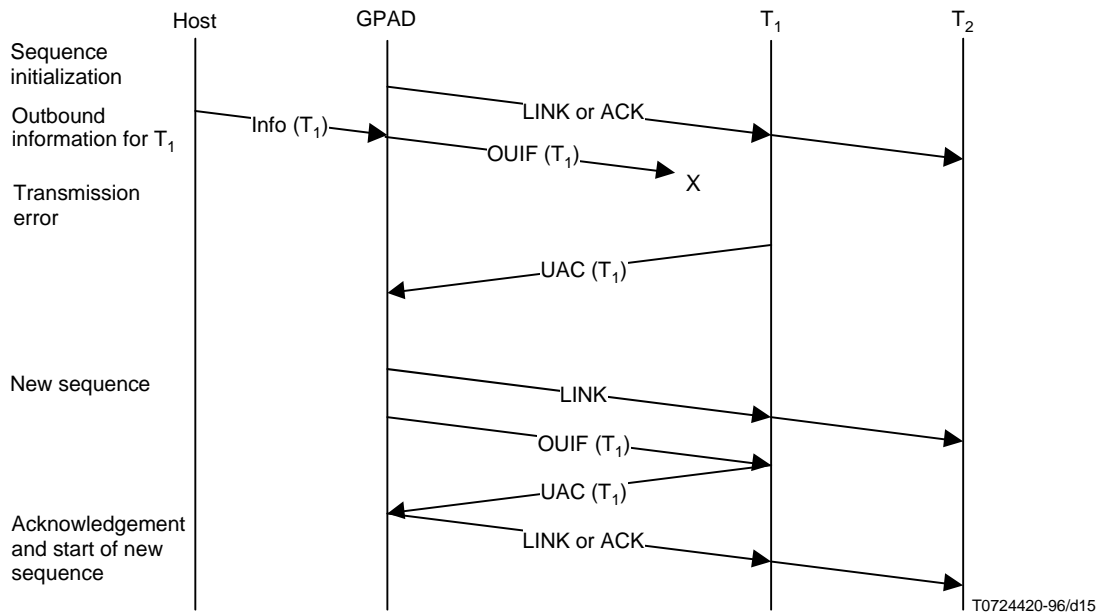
Host

GPAD

$T_1$

$T_2$

Sequence initialization

LINK or ACK

Outbound information for $T_1$

Info ($T_1$)

OUIF ($T_1$)

X

Transmission error

UAC ($T_1$)

New sequence

LINK

OUIF ($T_1$)

UAC ($T_1$)

Acknowledgement and start of new sequence

LINK or ACK

T0724420-96/d15